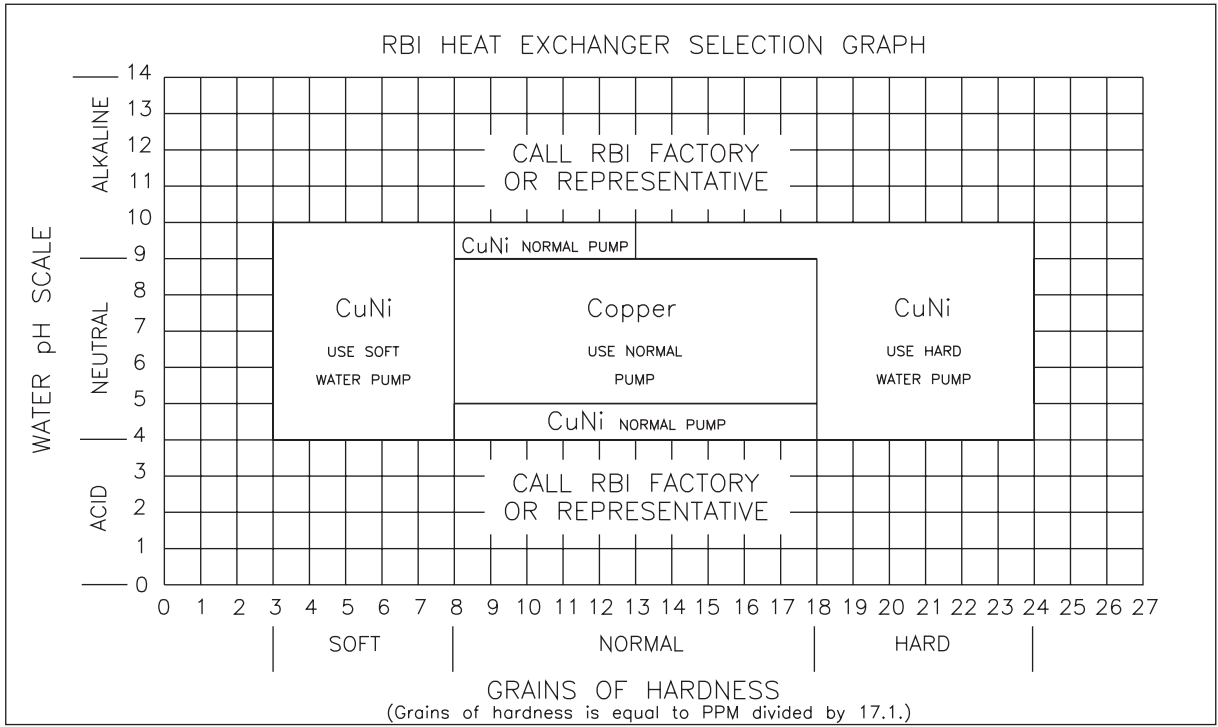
RBI HEAT EXCHANGER SELECTION GRAPH

WATER pH SCALE

ALKALINE

NEUTRAL

ACID

14
13
12
11
10
9
8
7
6
5
4
3
2
1
0

CALL RBI FACTORY OR REPRESENTATIVE

CuNi NORMAL PUMP

CuNi
USE SOFT WATER PUMP

Copper
USE NORMAL PUMP

CuNi
USE HARD WATER PUMP

CuNi NORMAL PUMP

CALL RBI FACTORY OR REPRESENTATIVE

0 1 2 3 4 5 6 7 8 9 10 11 12 13 14 15 16 17 18 19 20 21 22 23 24 25 26 27

SOFT NORMAL HARD

GRAINS OF HARDNESS
(Grains of hardness is equal to PPM divided by 17.1.)